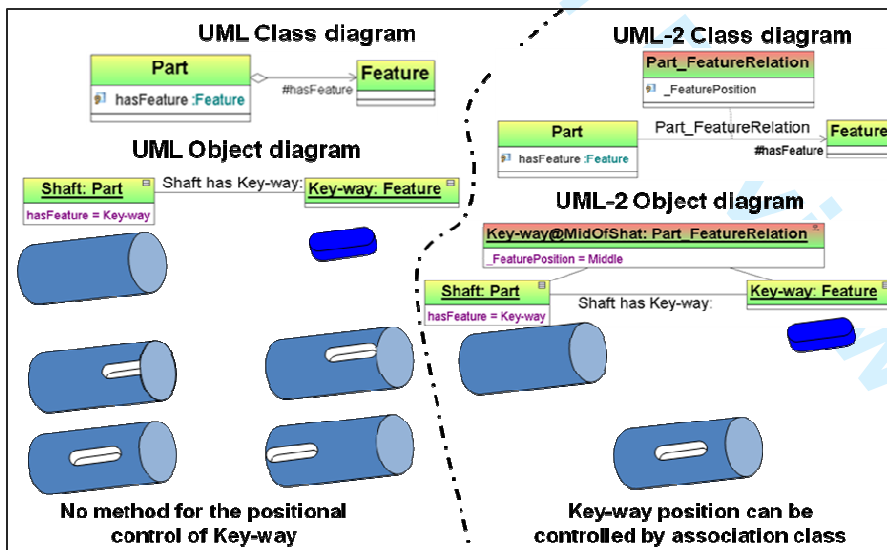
UML Class diagram

Part

hasFeature :Feature

#hasFeature

Feature

UML Object diagram

Shaft: Part

hasFeature = Key-way

Shaft has Key-way:

Key-way: Feature

No method for the positional control of Key-way

UML-2 Class diagram

Part_FeatureRelation

_FeaturePosition

Part

hasFeature :Feature

Part_FeatureRelation

Feature

#hasFeature

UML-2 Object diagram

Key-way@MidOfShat: Part_FeatureRelation

_FeaturePosition = Middle

Shaft: Part

hasFeature = Key-way

Shaft has Key-way:

Key-way: Feature

Key-way position can be controlled by association class